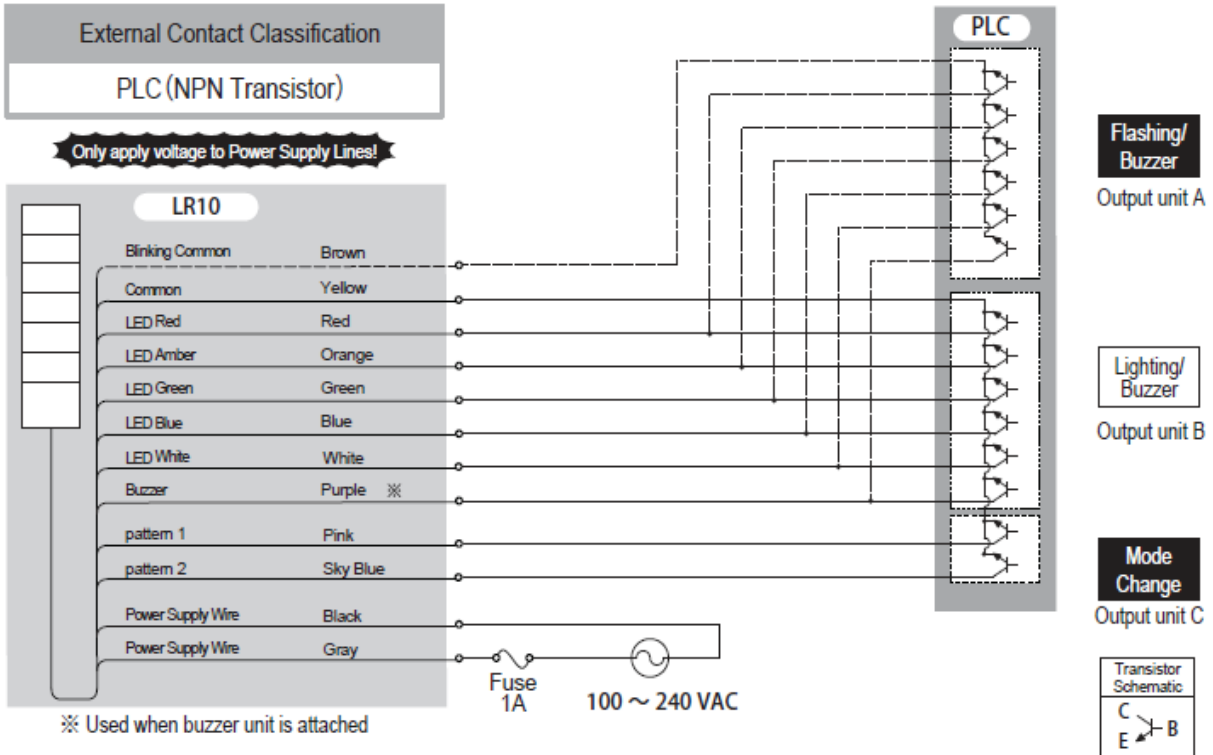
External Contact Classification

PLC (NPN Transistor)

Only apply voltage to Power Supply Lines!

LR10

| | |
|---|---|
| Blinking Common | Brown |
| Common | Yellow |
| LED Red | Red |
| LED Amber | Orange |
| LED Green | Green |
| LED Blue | Blue |
| LED White | White |
| Buzzer | Purple ※ |
| pattern 1 | Pink |
| pattern 2 | Sky Blue |
| Power Supply Wire | Black |
| Power Supply Wire | Gray |

Fuse 1A

100 ~ 240 VAC

※ Used when buzzer unit is attached

PLC

Flashing/ Buzzer
Output unit A

Lighting/ Buzzer
Output unit B

Mode Change
Output unit C

Transistor Schematic
C
B
E